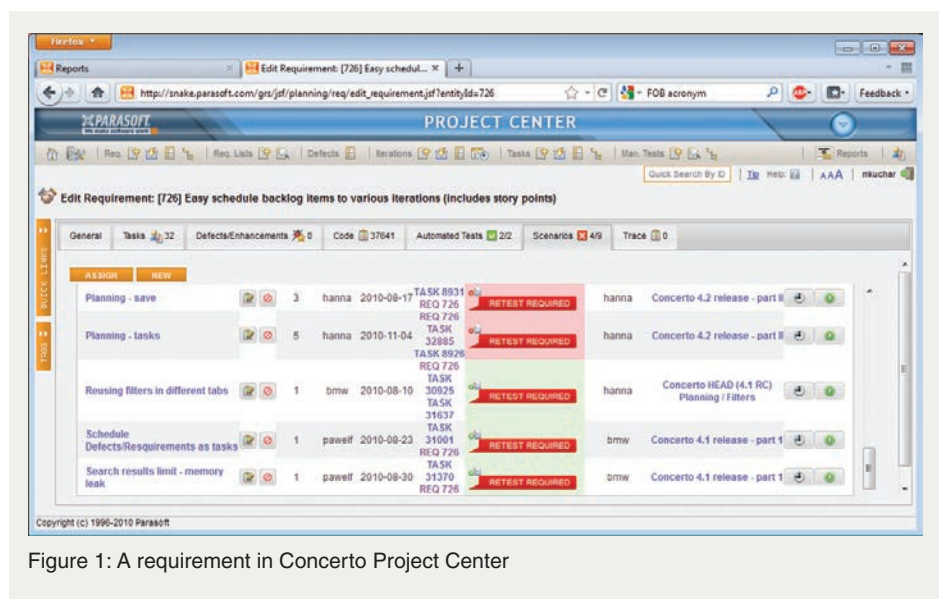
Firefox

Reports

Edit Requirement: [726] Easy schedul...

http://snake.parasoft.com/grs/jsf/planning/req/edit_requirement.jsf?entityId=726

FOB acronym

Feedback

PARASOFT

PROJECT CENTER

Req. | Req. Lists | Defects | Iterations | Tasks | Man. Tests | Reports

Quick Search By ID | Tip Help | AAA | mkuchar

Edit Requirement: [726] Easy schedule backlog items to various iterations (includes story points)

QUICK LINKS

TAGS

General | Tasks 32 | Defects/Enhancements 0 | Code 37641 | Automated Tests 2/2 | Scenarios 4/9 | Trace 0

ASSIGN NEW

| | | | | | | | | |
|---|---|---|---|---|---|---|---|---|
| Planning - save | | 3 | hanna | 2010-08-17 | TASK 8931 REQ 726 | RETEST REQUIRED | hanna | Concerto 4.2 release - part II |
| Planning - tasks | | 5 | hanna | 2010-11-04 | REQ 726 TASK 32885 TASK 8926 | RETEST REQUIRED | hanna | Concerto 4.2 release - part II |
| Reusing filters in different tabs | | 1 | bmw | 2010-08-10 | REQ 726 TASK 30925 TASK 31637 | RETEST REQUIRED | hanna | Concerto HEAD (4.1 RC) Planning / Filters |
| Schedule Defects/Resquirements as tasks | | 1 | pawelf | 2010-08-23 | TASK 31001 REQ 726 | RETEST REQUIRED | bmw | Concerto 4.1 release - part 1 |
| Search results limit - memory leak | | 1 | pawelf | 2010-08-30 | TASK 31370 REQ 726 | RETEST REQUIRED | bmw | Concerto 4.1 release - part 1 |

Copyright (c) 1996-2010 Parasoft

Figure 1: A requirement in Concerto Project Center